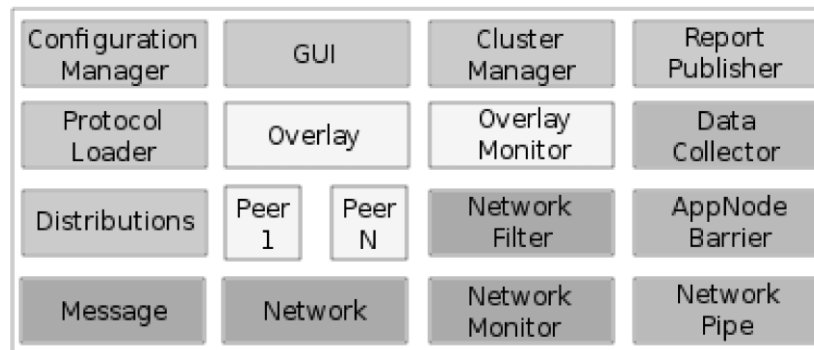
Configuration Manager
GUI
Cluster Manager
Report Publisher

Protocol Loader
Overlay
Overlay Monitor
Data Collector

Distributions
Peer 1
Peer N
Network Filter
AppNode Barrier

Message
Network
Network Monitor
Network Pipe